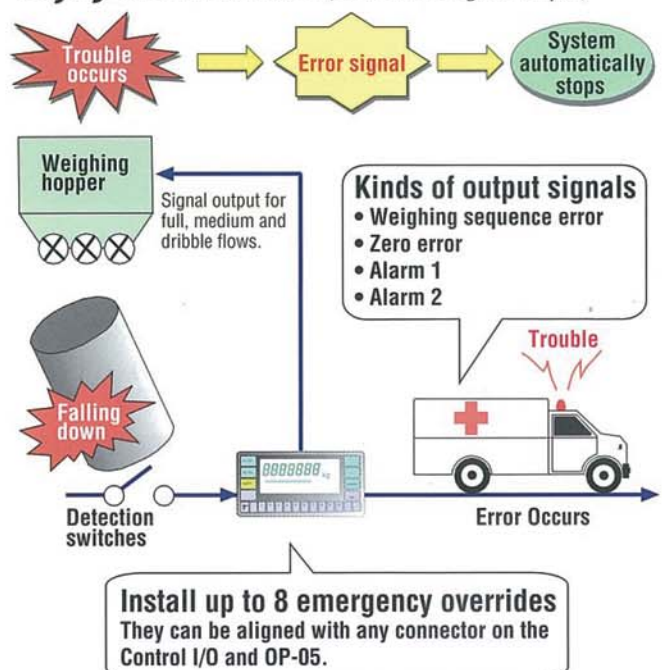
Trouble occurs

Error signal

System automatically stops

Weighing hopper

Signal output for full, medium and dribble flows.

Kinds of output signals
• Weighing sequence error
• Zero error
• Alarm 1
• Alarm 2

Trouble

Falling down

8888888 kg

Detection switches

Error Occurs

Install up to 8 emergency overrides
They can be aligned with any connector on the Control I/O and OP-05.